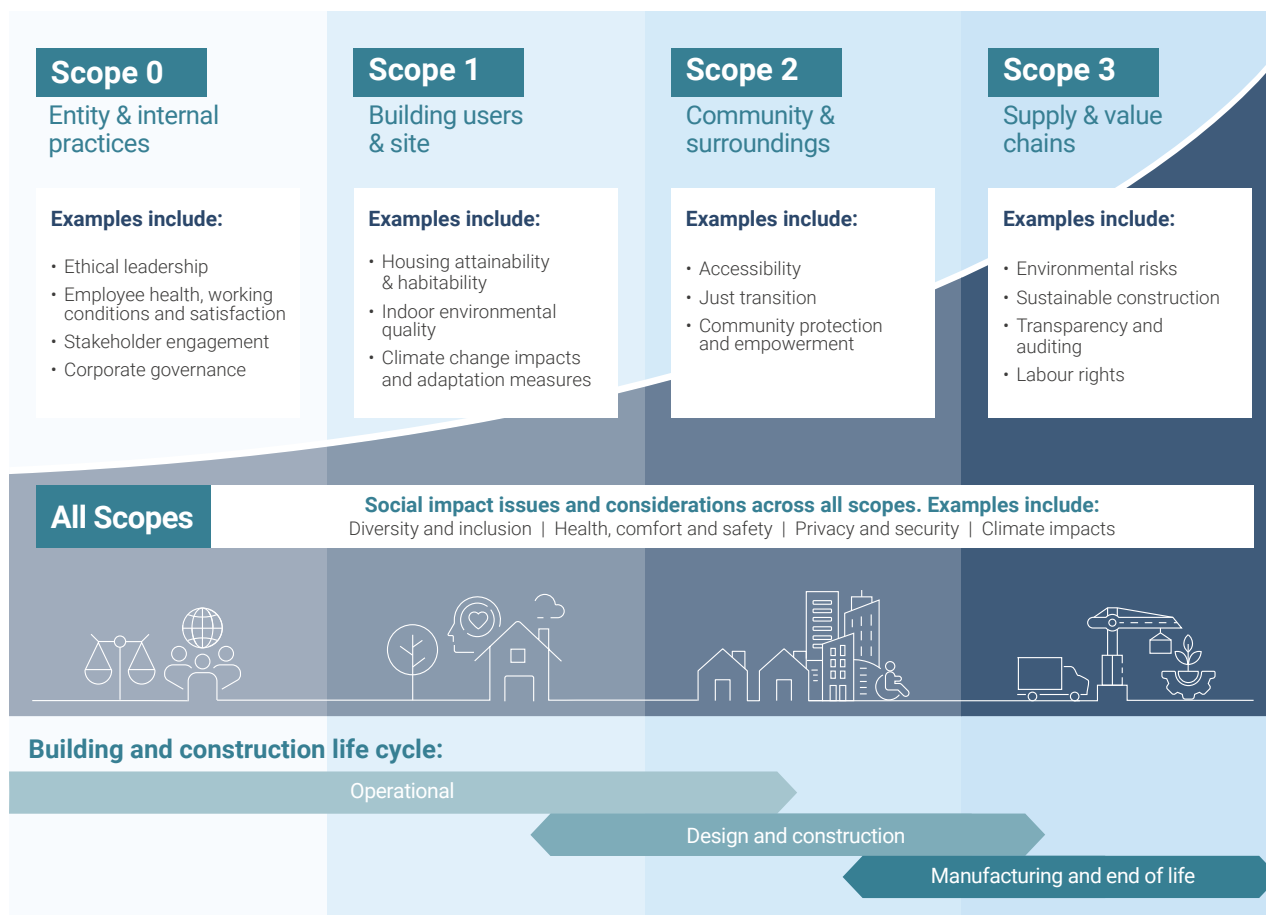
Scope 0
Entity & internal practices

Examples include:
• Ethical leadership
• Employee health, working conditions and satisfaction
• Stakeholder engagement
• Corporate governance

Scope 1
Building users & site

Examples include:
• Housing attainability & habitability
• Indoor environmental quality
• Climate change impacts and adaptation measures

Scope 2
Community & surroundings

Examples include:
• Accessibility
• Just transition
• Community protection and empowerment

Scope 3
Supply & value chains

Examples include:
• Environmental risks
• Sustainable construction
• Transparency and auditing
• Labour rights

All Scopes
Social impact issues and considerations across all scopes. Examples include:
Diversity and inclusion | Health, comfort and safety | Privacy and security | Climate impacts

Building and construction life cycle:
Operational
Design and construction
Manufacturing and end of life